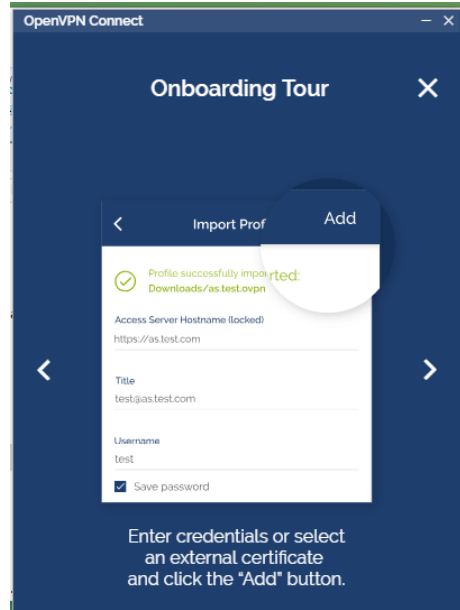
OpenVPN Connect

Onboarding Tour

Import Prof

Add

Profile successfully imported:
Downloads/as.test.ovpn

Access Server Hostname (locked)
https://as.test.com

Title
test@as.test.com

Username
test

Save password

Enter credentials or select an external certificate and click the "Add" button.